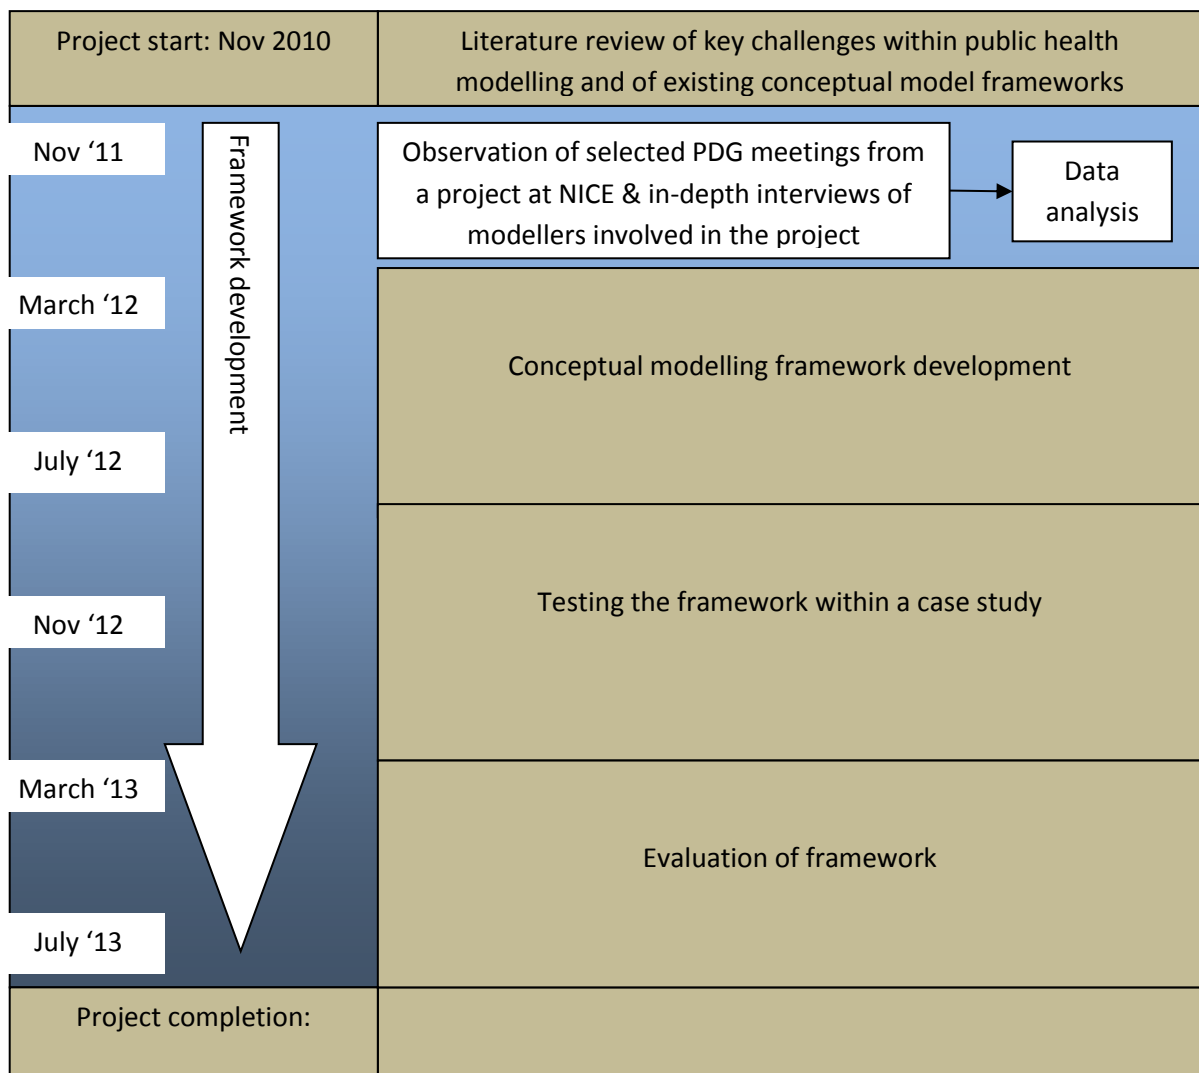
Project start: Nov 2010

Literature review of key challenges within public health modelling and of existing conceptual model frameworks

Nov '11

Framework development

Observation of selected PDG meetings from a project at NICE & in-depth interviews of modellers involved in the project

Data analysis

March '12

Conceptual modelling framework development

July '12

Nov '12

Testing the framework within a case study

March '13

Evaluation of framework

July '13

Project completion: